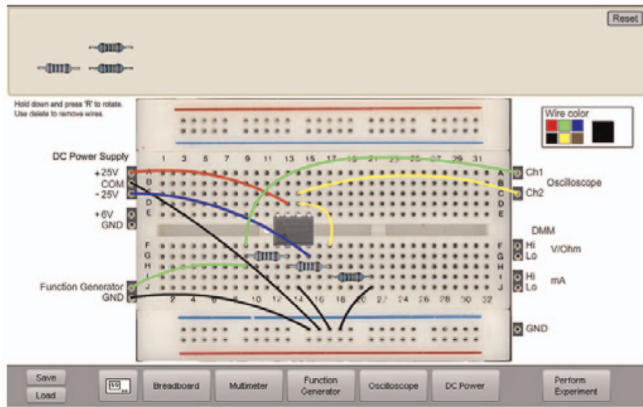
Reset

Hold down and press 'R' to rotate.
Use delete to remove wires.

Wire color

DC Power Supply
+25V
COM
-25V
+6V
GND

1 3 5 7 9 11 13 15 17 19 21 23 25 27 29 31

A
B
C
D
E
F
G
H
I
J

A
B
C
D
E
F
G
H
I
J

Ch1
Ch2
Oscilloscope

DMM
Hi
Lo
V/Ohm
Hi
Lo
mA

Function Generator
GND

2 4 6 8 10 12 14 16 18 20 22 24 26 28 30 32

GND

Save
Load
Breadboard
Multimeter
Function Generator
Oscilloscope
DC Power
Perform Experiment